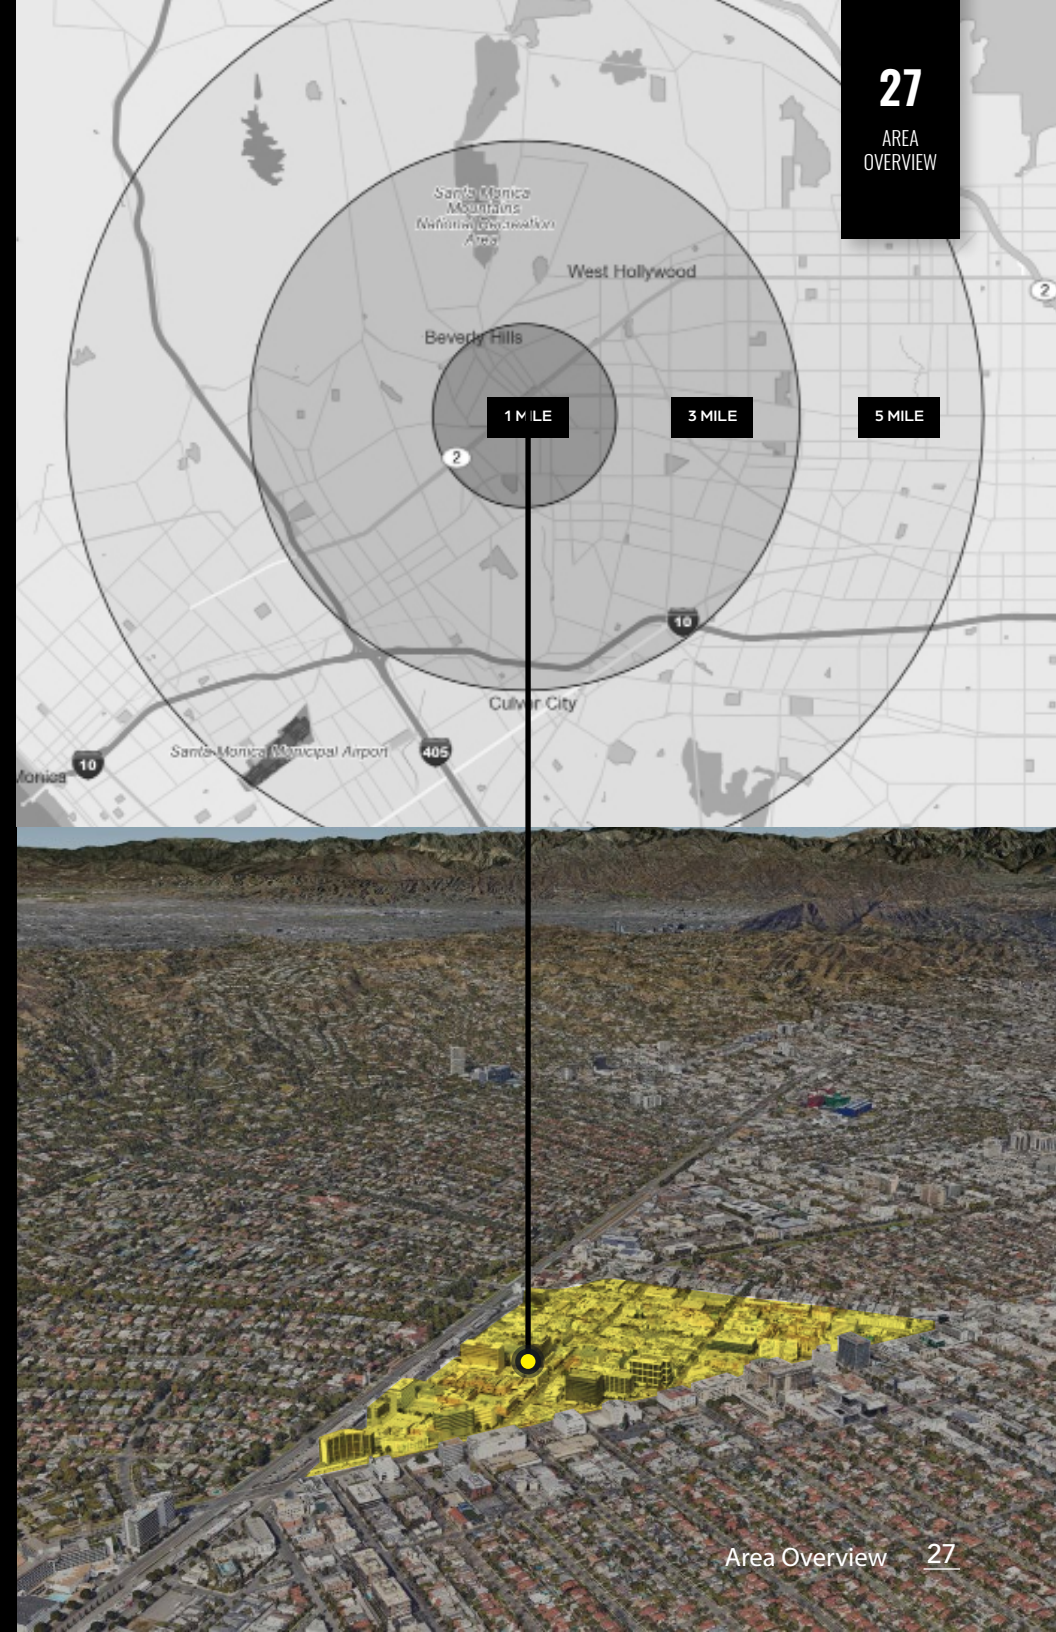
27
AREA OVERVIEW

Santa Monica Mountains National Recreation Area

West Hollywood

Beverly Hills

1 MILE

3 MILE

5 MILE

2

2

10

Culver City

Santa Monica Municipal Airport

405

10

Monica

Area Overview 27